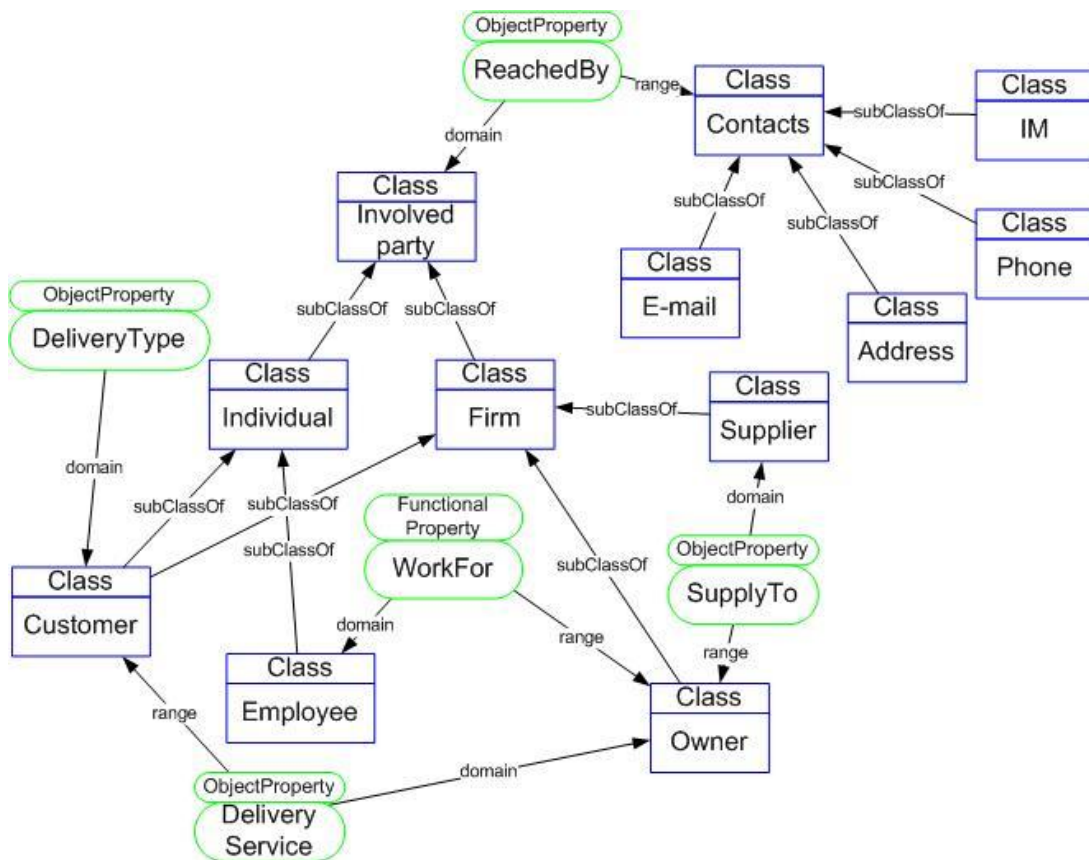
ObjectProperty
ReachedBy
range
Class
Contacts
Class
IM
subClassOf
domain
subClassOf
Class
Involved party
subClassOf
subClassOf
Class
Phone
Class
E-mail
Class
Address
ObjectProperty
DeliveryType
subClassOf
subClassOf
Class
Individual
Class
Firm
subClassOf
Class
Supplier
domain
domain
subClassOf
subClassOf
Functional Property
WorkFor
subClassOf
ObjectProperty
SupplyTo
Class
Customer
subClassOf
subClassOf
domain
range
range
Class
Employee
Class
Owner
range
domain
ObjectProperty
Delivery Service